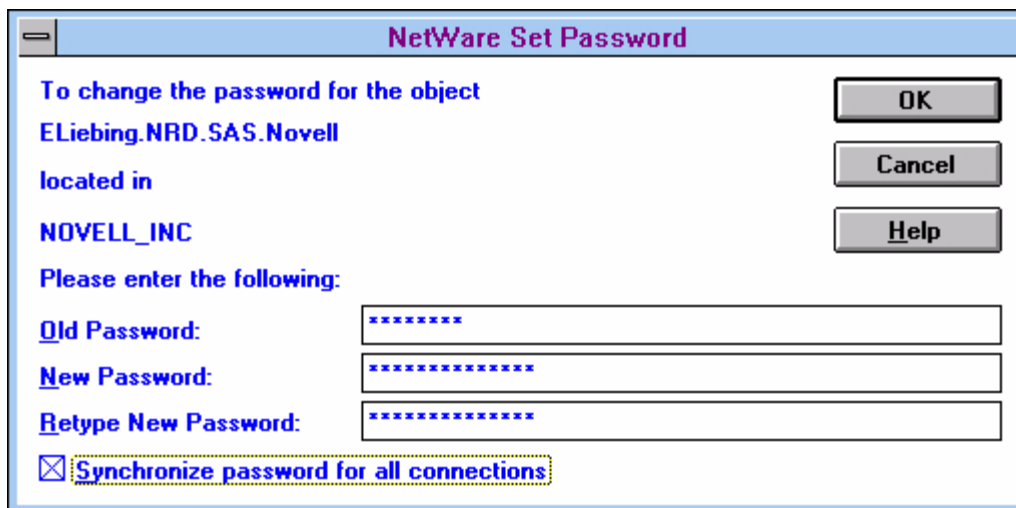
NetWare Set Password

To change the password for the object

ELiebing.NRD.SAS.Novell

located in

NOVELL_INC

Please enter the following:

Old Password: ********

New Password: **************

Retype New Password: **************

☒ Synchronize password for all connections

OK

Cancel

Help